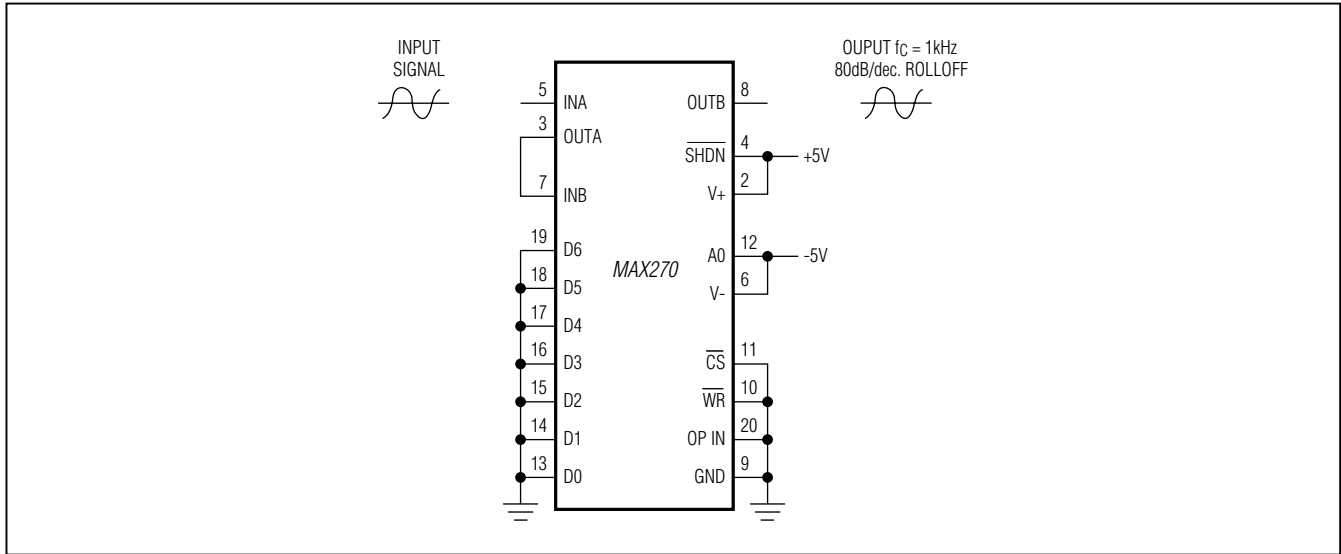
INPUT SIGNAL

OUPUT $f_C$ = 1kHz 80dB/dec. ROLLOFF

5 INA
3 OUTA
7 INB
19 D6
18 D5
17 D4
16 D3
15 D2
14 D1
13 D0

MAX270

OUTB 8
$\overline{SHDN}$ 4
V+ 2
+5V
A0 12
V- 6
-5V
$\overline{CS}$ 11
$\overline{WR}$ 10
OP IN 20
GND 9